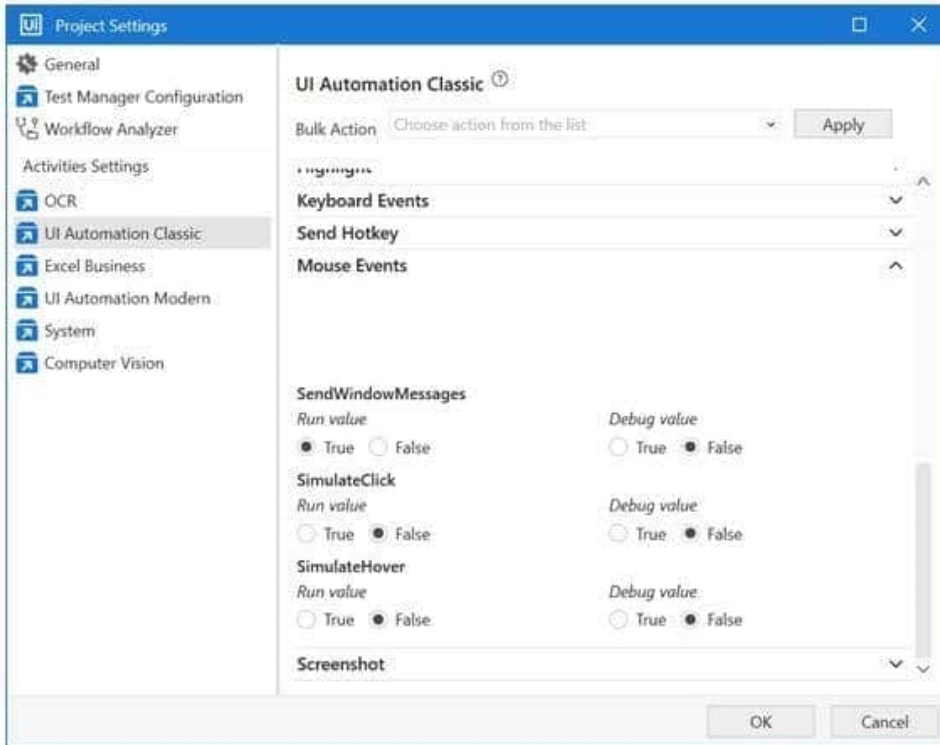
Ui Project Settings

General
Test Manager Configuration
Workflow Analyzer
Activities Settings
OCR
UI Automation Classic
Excel Business
UI Automation Modern
System
Computer Vision

UI Automation Classic ⓘ

Bulk Action Choose action from the list Apply

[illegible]
Keyboard Events
Send Hotkey
Mouse Events

SendWindowMessages
Run value
True False
Debug value
True False

SimulateClick
Run value
True False
Debug value
True False

SimulateHover
Run value
True False
Debug value
True False

Screenshot

OK Cancel